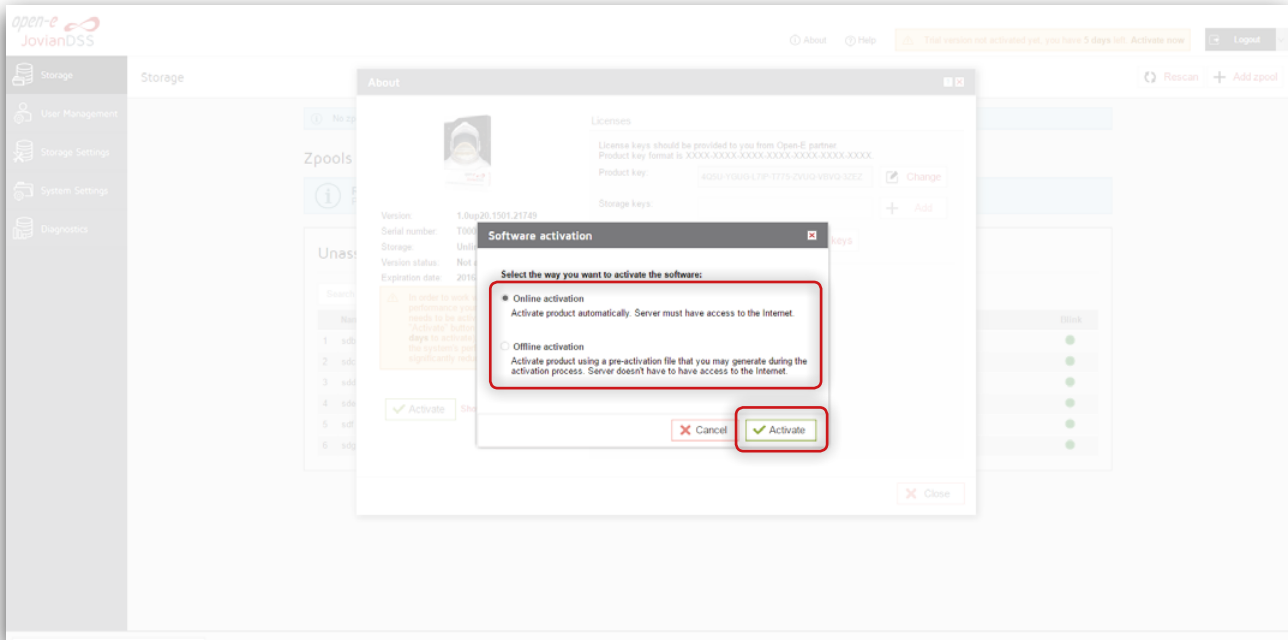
open-e
JovianDSS

About Help This version not activated yet, you have 5 days left. Activate now Logout

Storage
User Management
Storage Settings
System Settings
Diagnostics

Storage

Rescan Add zpool

Zpools

Unass

About

Licenses
License keys should be provided to you from Open-E partner
Product key format is XXXX-XXXX-XXXX-XXXX-XXXX-XXXX-XXXX
Product key: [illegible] Change
Storage keys: Add

Version: 1.0up20.1501.21749
Serial number: T000
Storage: Unli
Version status: Not
Expiration date: 2016

Activate

Close

Software activation

Select the way you want to activate the software:

Online activation
Activate product automatically. Server must have access to the Internet.

Offline activation
Activate product using a pre-activation file that you may generate during the activation process. Server doesn't have to have access to the Internet.

Cancel Activate